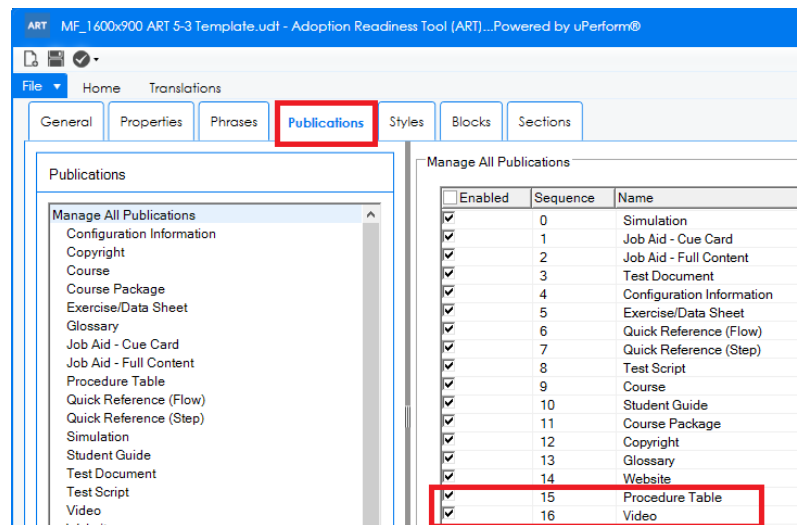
ART MF_1600x900 ART 5-3 Template.udt - Adoption Readiness Tool (ART)...Powered by uPerform®

File Home Translations

General Properties Phrases Publications Styles Blocks Sections

Publications

Manage All Publications
Configuration Information
Copyright
Course
Course Package
Exercise/Data Sheet
Glossary
Job Aid - Cue Card
Job Aid - Full Content
Procedure Table
Quick Reference (Flow)
Quick Reference (Step)
Simulation
Student Guide
Test Document
Test Script
Video

Manage All Publications

| Enabled | Sequence | Name |
|---|---|---|
| ☑ | 0 | Simulation |
| ☑ | 1 | Job Aid - Cue Card |
| ☑ | 2 | Job Aid - Full Content |
| ☑ | 3 | Test Document |
| ☑ | 4 | Configuration Information |
| ☑ | 5 | Exercise/Data Sheet |
| ☑ | 6 | Quick Reference (Flow) |
| ☑ | 7 | Quick Reference (Step) |
| ☑ | 8 | Test Script |
| ☑ | 9 | Course |
| ☑ | 10 | Student Guide |
| ☑ | 11 | Course Package |
| ☑ | 12 | Copyright |
| ☑ | 13 | Glossary |
| ☑ | 14 | Website |
| ☑ | 15 | Procedure Table |
| ☑ | 16 | Video |